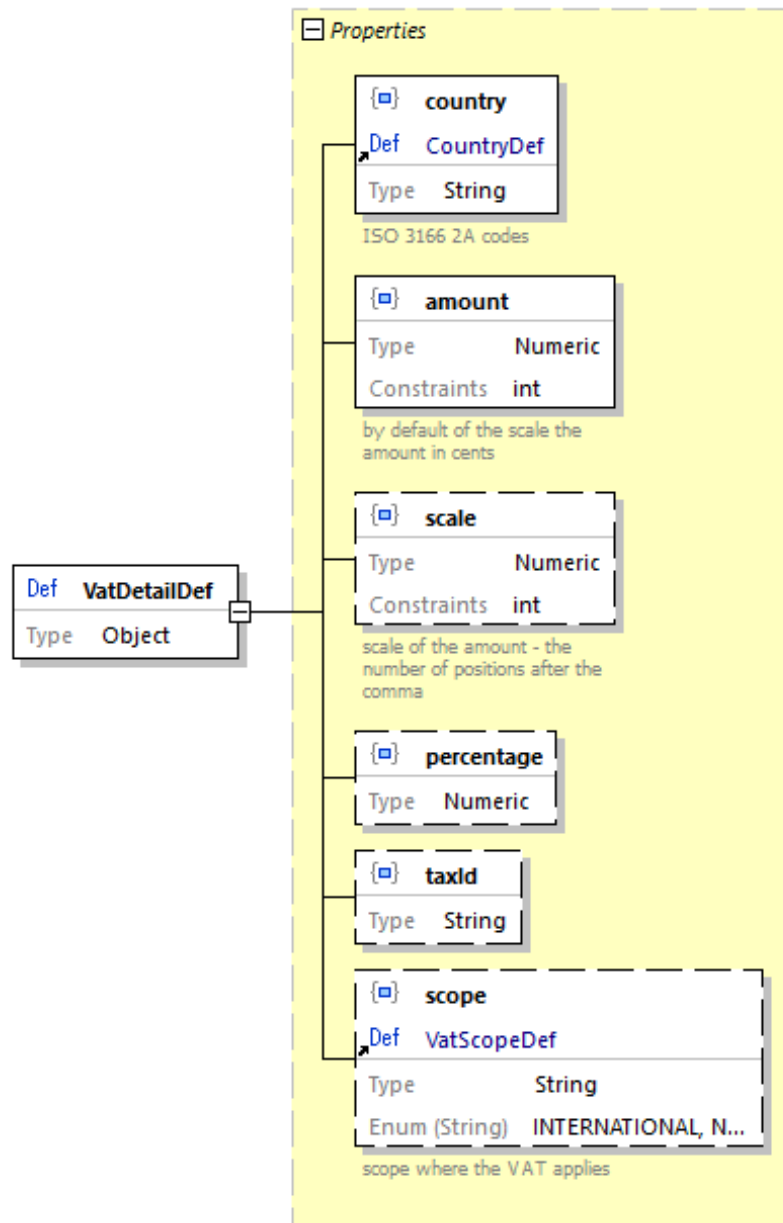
Properties

Def VatDetailDef
Type Object

country
Def CountryDef
Type String
ISO 3166 2A codes

amount
Type Numeric
Constraints int
by default of the scale the amount in cents

scale
Type Numeric
Constraints int
scale of the amount - the number of positions after the comma

percentage
Type Numeric

taxId
Type String

scope
Def VatScopeDef
Type String
Enum (String) INTERNATIONAL, N...
scope where the VAT applies